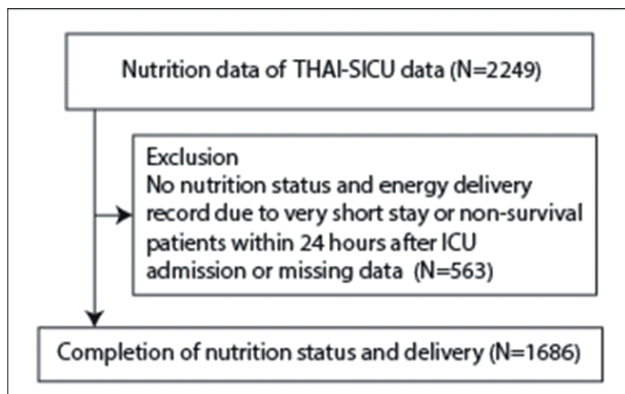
Nutrition data of THAI-SICU data (N=2249)

Exclusion
No nutrition status and energy delivery record due to very short stay or non-survival patients within 24 hours after ICU admission or missing data (N=563)

Completion of nutrition status and delivery (N=1686)